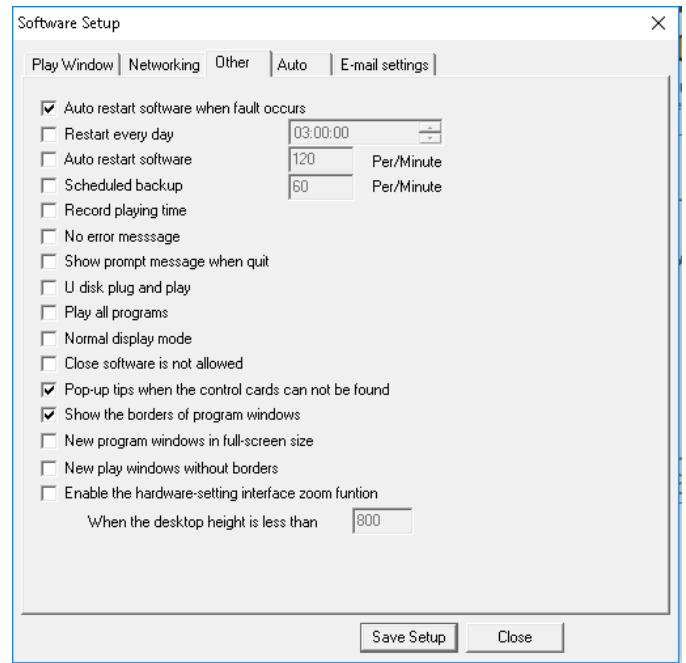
Software Setup ×

Play Window | Networking | Other | Auto | E-mail settings

☑ Auto restart software when fault occurs
☐ Restart every day 03:00:00
☐ Auto restart software 120 Per/Minute
☐ Scheduled backup 60 Per/Minute
☐ Record playing time
☐ No error messsage
☐ Show prompt message when quit
☐ U disk plug and play
☐ Play all programs
☐ Normal display mode
☐ Close software is not allowed
☑ Pop-up tips when the control cards can not be found
☑ Show the borders of program windows
☐ New program windows in full-screen size
☐ New play windows without borders
☐ Enable the hardware-setting interface zoom funtion
When the desktop height is less than 800

Save Setup Close